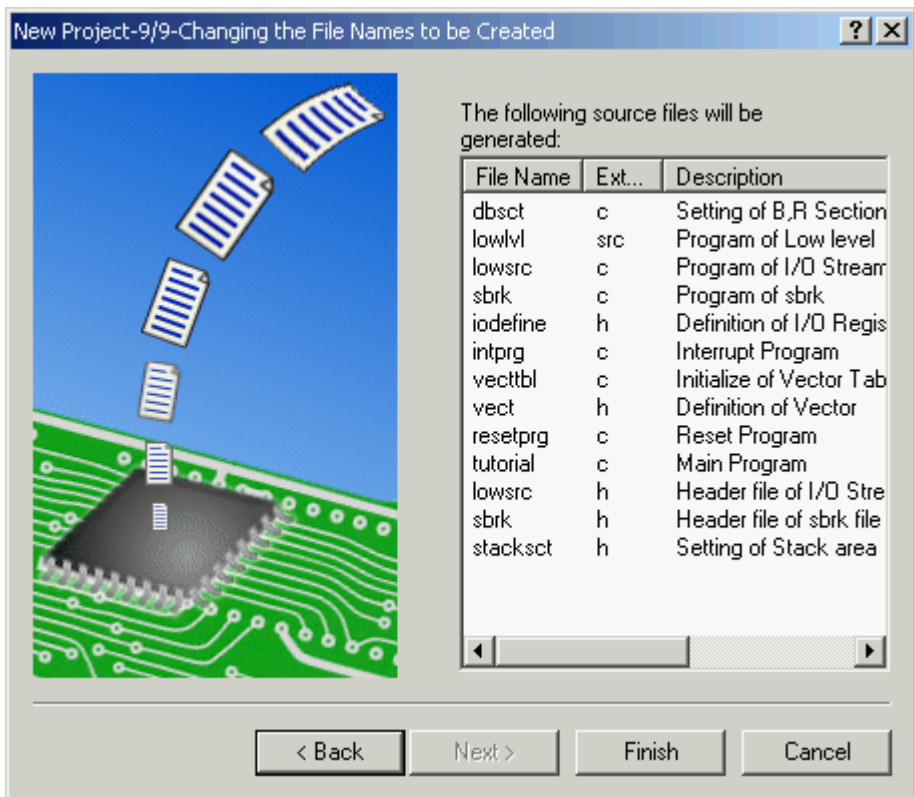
New Project-9/9-Changing the File Names to be Created

?

The following source files will be generated:

| File Name | Ext... | Description |
|---|---|---|
| dbsct | c | Setting of B,R Section |
| lowlvl | src | Program of Low level |
| lowsrc | c | Program of I/O Stream |
| sbrk | c | Program of sbrk |
| iodefine | h | Definition of I/O Regis |
| intprg | c | Interrupt Program |
| vecttbl | c | Initialize of Vector Tab |
| vect | h | Definition of Vector |
| resetprg | c | Reset Program |
| tutorial | c | Main Program |
| lowsrc | h | Header file of I/O Stre |
| sbrk | h | Header file of sbrk file |
| stacksct | h | Setting of Stack area |

< Back | Next > | Finish | Cancel